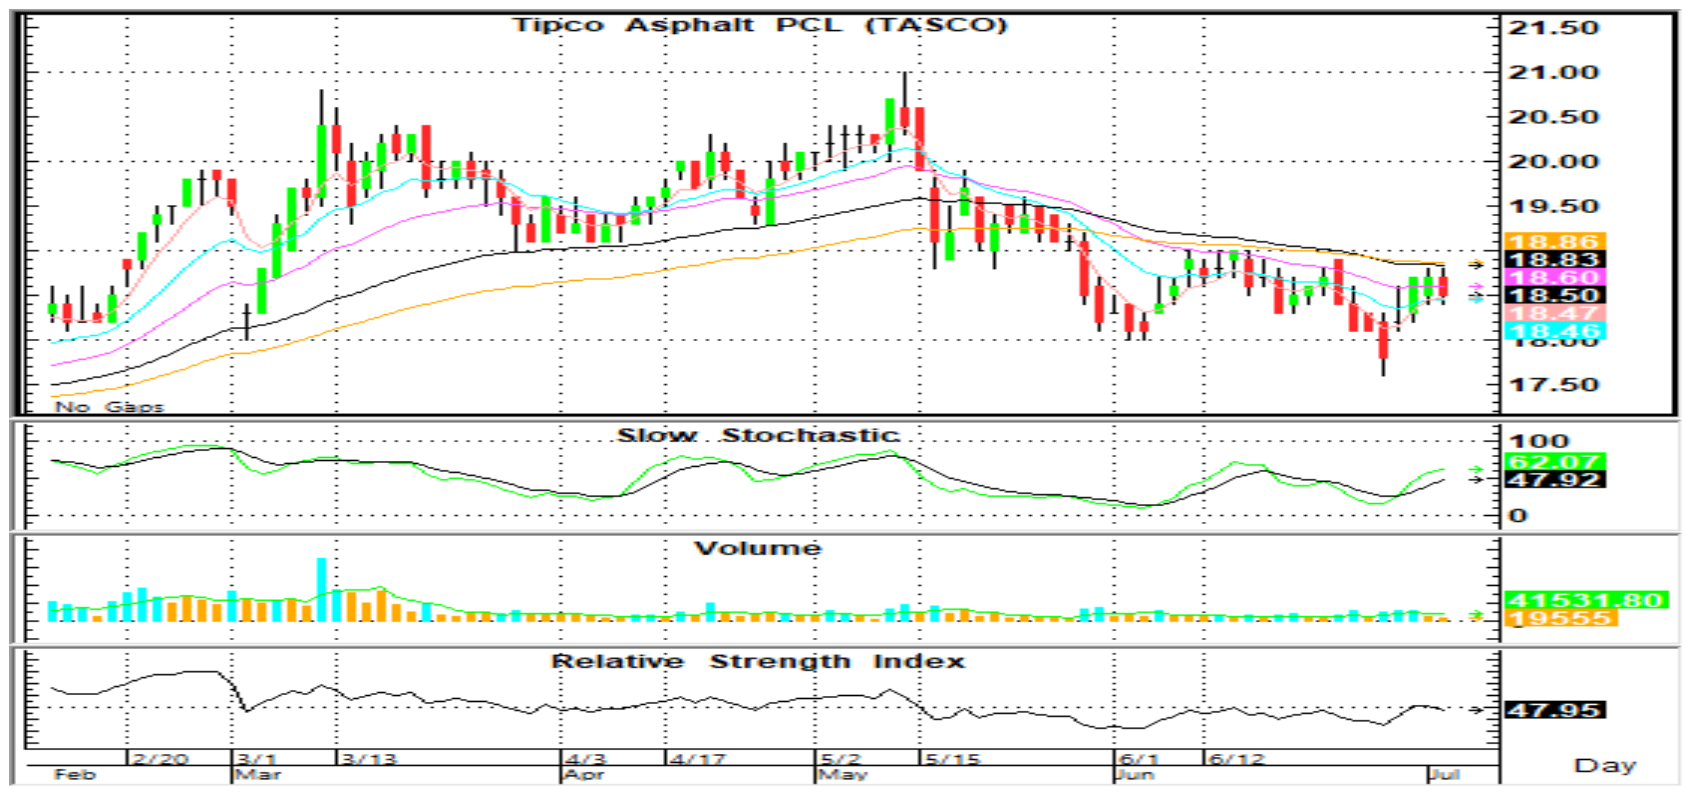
Tipco Asphalt PCL (TASCO)

21.50
21.00
20.50
20.00
19.50
18.86
18.83
18.60
18.50
18.47
18.46
18.00
17.50

No Gaps

Slow Stochastic

100
62.07
47.92
0

Volume

41531.80
19555

Relative Strength Index

47.95

2/20 3/1 3/13 4/3 4/17 5/2 5/15 6/1 6/12
Feb Mar Apr May Jun Jul

Day